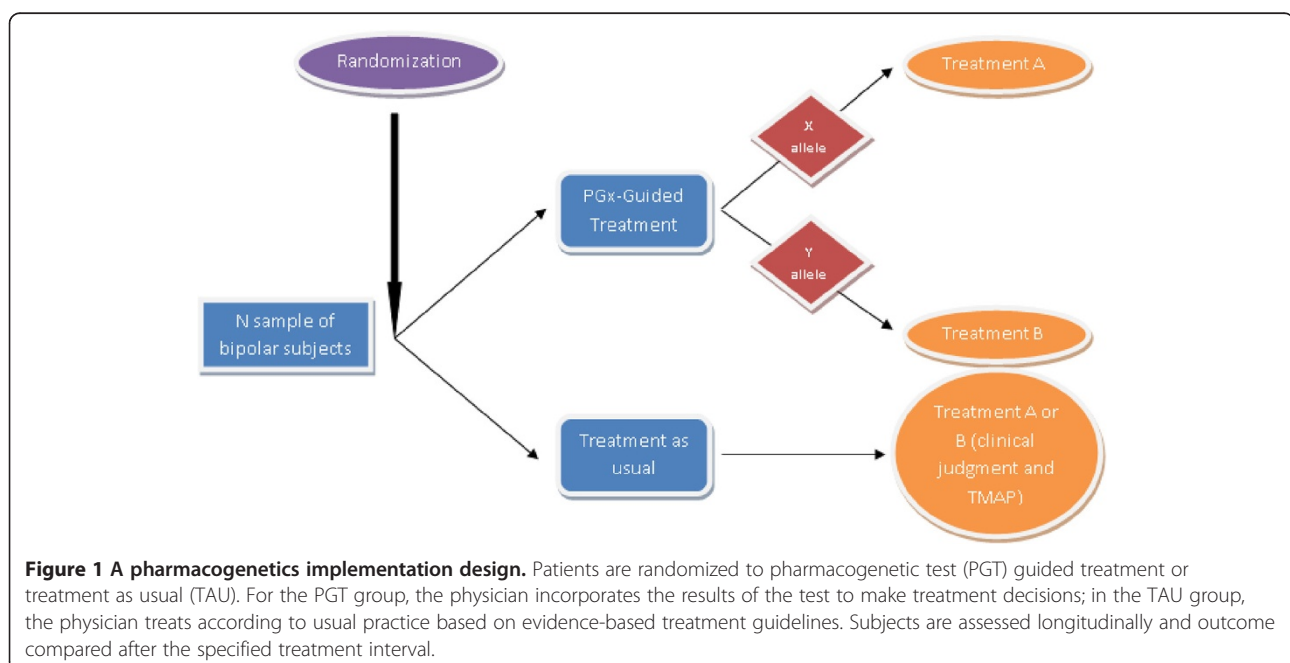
Randomization

N sample of bipolar subjects

PGx-Guided Treatment

X allele

Y allele

Treatment A

Treatment B

Treatment as usual

Treatment A or B (clinical judgment and TMAP)

**Figure 1 A pharmacogenetics implementation design.** Patients are randomized to pharmacogenetic test (PGT) guided treatment or treatment as usual (TAU). For the PGT group, the physician incorporates the results of the test to make treatment decisions; in the TAU group, the physician treats according to usual practice based on evidence-based treatment guidelines. Subjects are assessed longitudinally and outcome compared after the specified treatment interval.